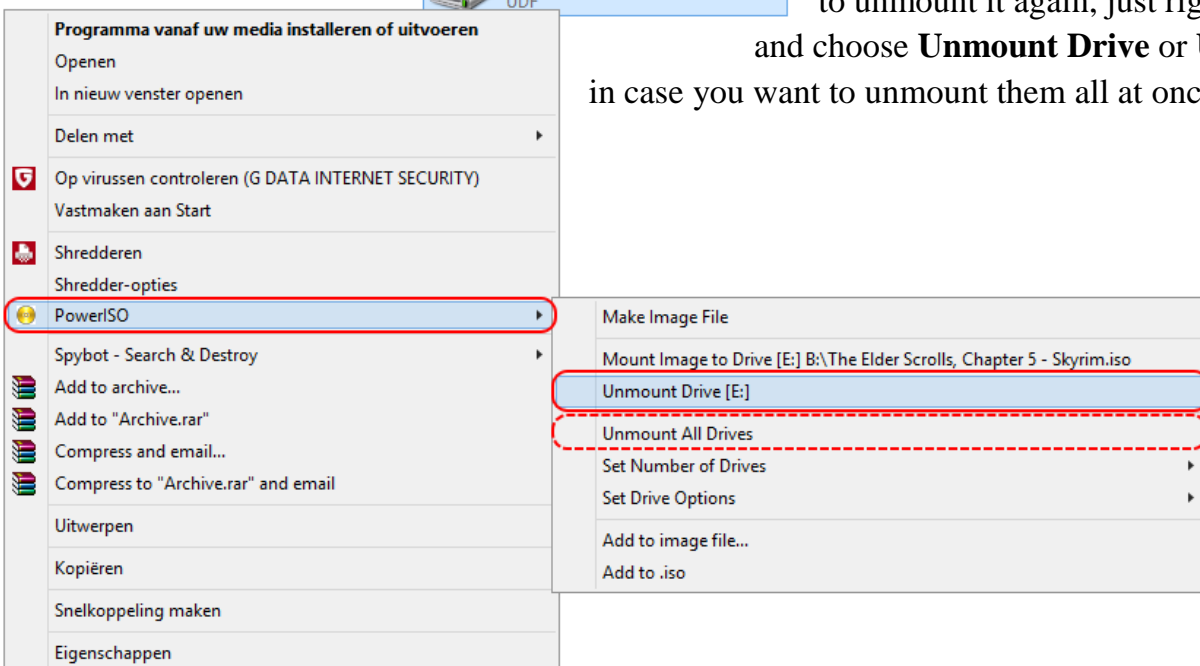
UDF

to unmount it again, just rig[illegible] and choose **Unmount Drive** or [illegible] in case you want to unmount them all at onc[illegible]

Programma vanaf uw media installeren of uitvoeren
Openen
In nieuw venster openen
Delen met
Op virussen controleren (G DATA INTERNET SECURITY)
Vastmaken aan Start
Shredderen
Shredder-opties
PowerISO
Spybot - Search & Destroy
Add to archive...
Add to "Archive.rar"
Compress and email...
Compress to "Archive.rar" and email
Uitwerpen
Kopiëren
Snelkoppeling maken
Eigenschappen

Make Image File
Mount Image to Drive [E:] B:\The Elder Scrolls, Chapter 5 - Skyrim.iso
Unmount Drive [E:]
Unmount All Drives
Set Number of Drives
Set Drive Options
Add to image file...
Add to .iso